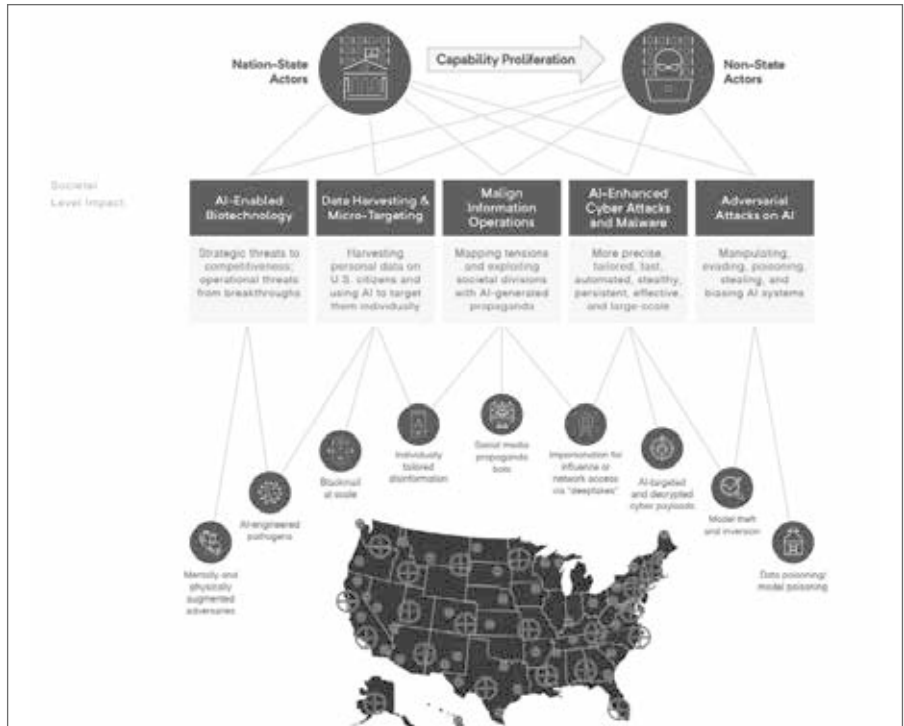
Nation-State Actors

Capability Proliferation

Non-State Actors

Societal Level Impact

AI-Enabled Biotechnology

Strategic threats to competitiveness; operational threats from breakthroughs

Data Harvesting & Micro-Targeting

Harvesting personal data on U.S. citizens and using AI to target them individually

Malign Information Operations

Mapping tensions and exploiting societal divisions with AI-generated propaganda

AI-Enhanced Cyber Attacks and Malware

More precise, tailored, fast, automated, stealthy, persistent, effective, and large-scale

Adversarial Attacks on AI

Manipulating, evading, poisoning, stealing, and biasing AI systems

Mentally and physically augmented adversaries

AI-engineered pathogens

Blackmail at scale

Individually tailored disinformation

Social media propaganda bots

Impersonation for influence or network access via "deepfakes"

AI-targeted and decrypted cyber payloads

Model theft and inversion

Data poisoning/ model poisoning